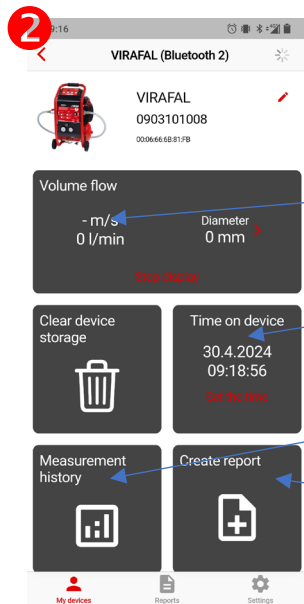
2

9:16

VIRAFAL (Bluetooth 2)

VIRAFAL
0903101008
00:06:66:6B:81:FB

Volume flow
- m/s
0 l/min
Diameter
0 mm
Stop display

Clear device storage

Time on device
30.4.2024
09:18:56
Set the time

Measurement history

Create report

My devices
Reports
Settings